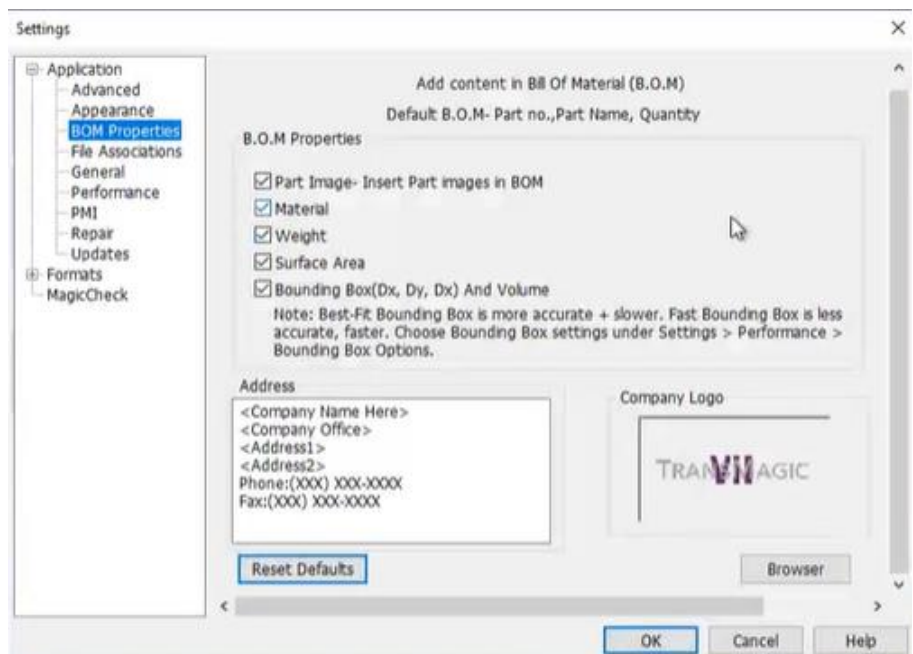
Settings

Application
Advanced
Appearance
BOM Properties
File Associations
General
Performance
PMI
Repair
Updates
Formats
MagicCheck

Add content in Bill Of Material (B.O.M)

Default B.O.M- Part no.,Part Name, Quantity

B.O.M Properties

Part Image- Insert Part images in BOM
Material
Weight
Surface Area
Bounding Box(Dx, Dy, Dx) And Volume
Note: Best-Fit Bounding Box is more accurate + slower. Fast Bounding Box is less accurate, faster. Choose Bounding Box settings under Settings > Performance > Bounding Box Options.

Address

<Company Name Here>
<Company Office>
<Address1>
<Address2>
Phone:(XXX) XXX-XXXX
Fax:(XXX) XXX-XXXX

Company Logo

TRANSMAGIC

Reset Defaults

Browser

OK

Cancel

Help